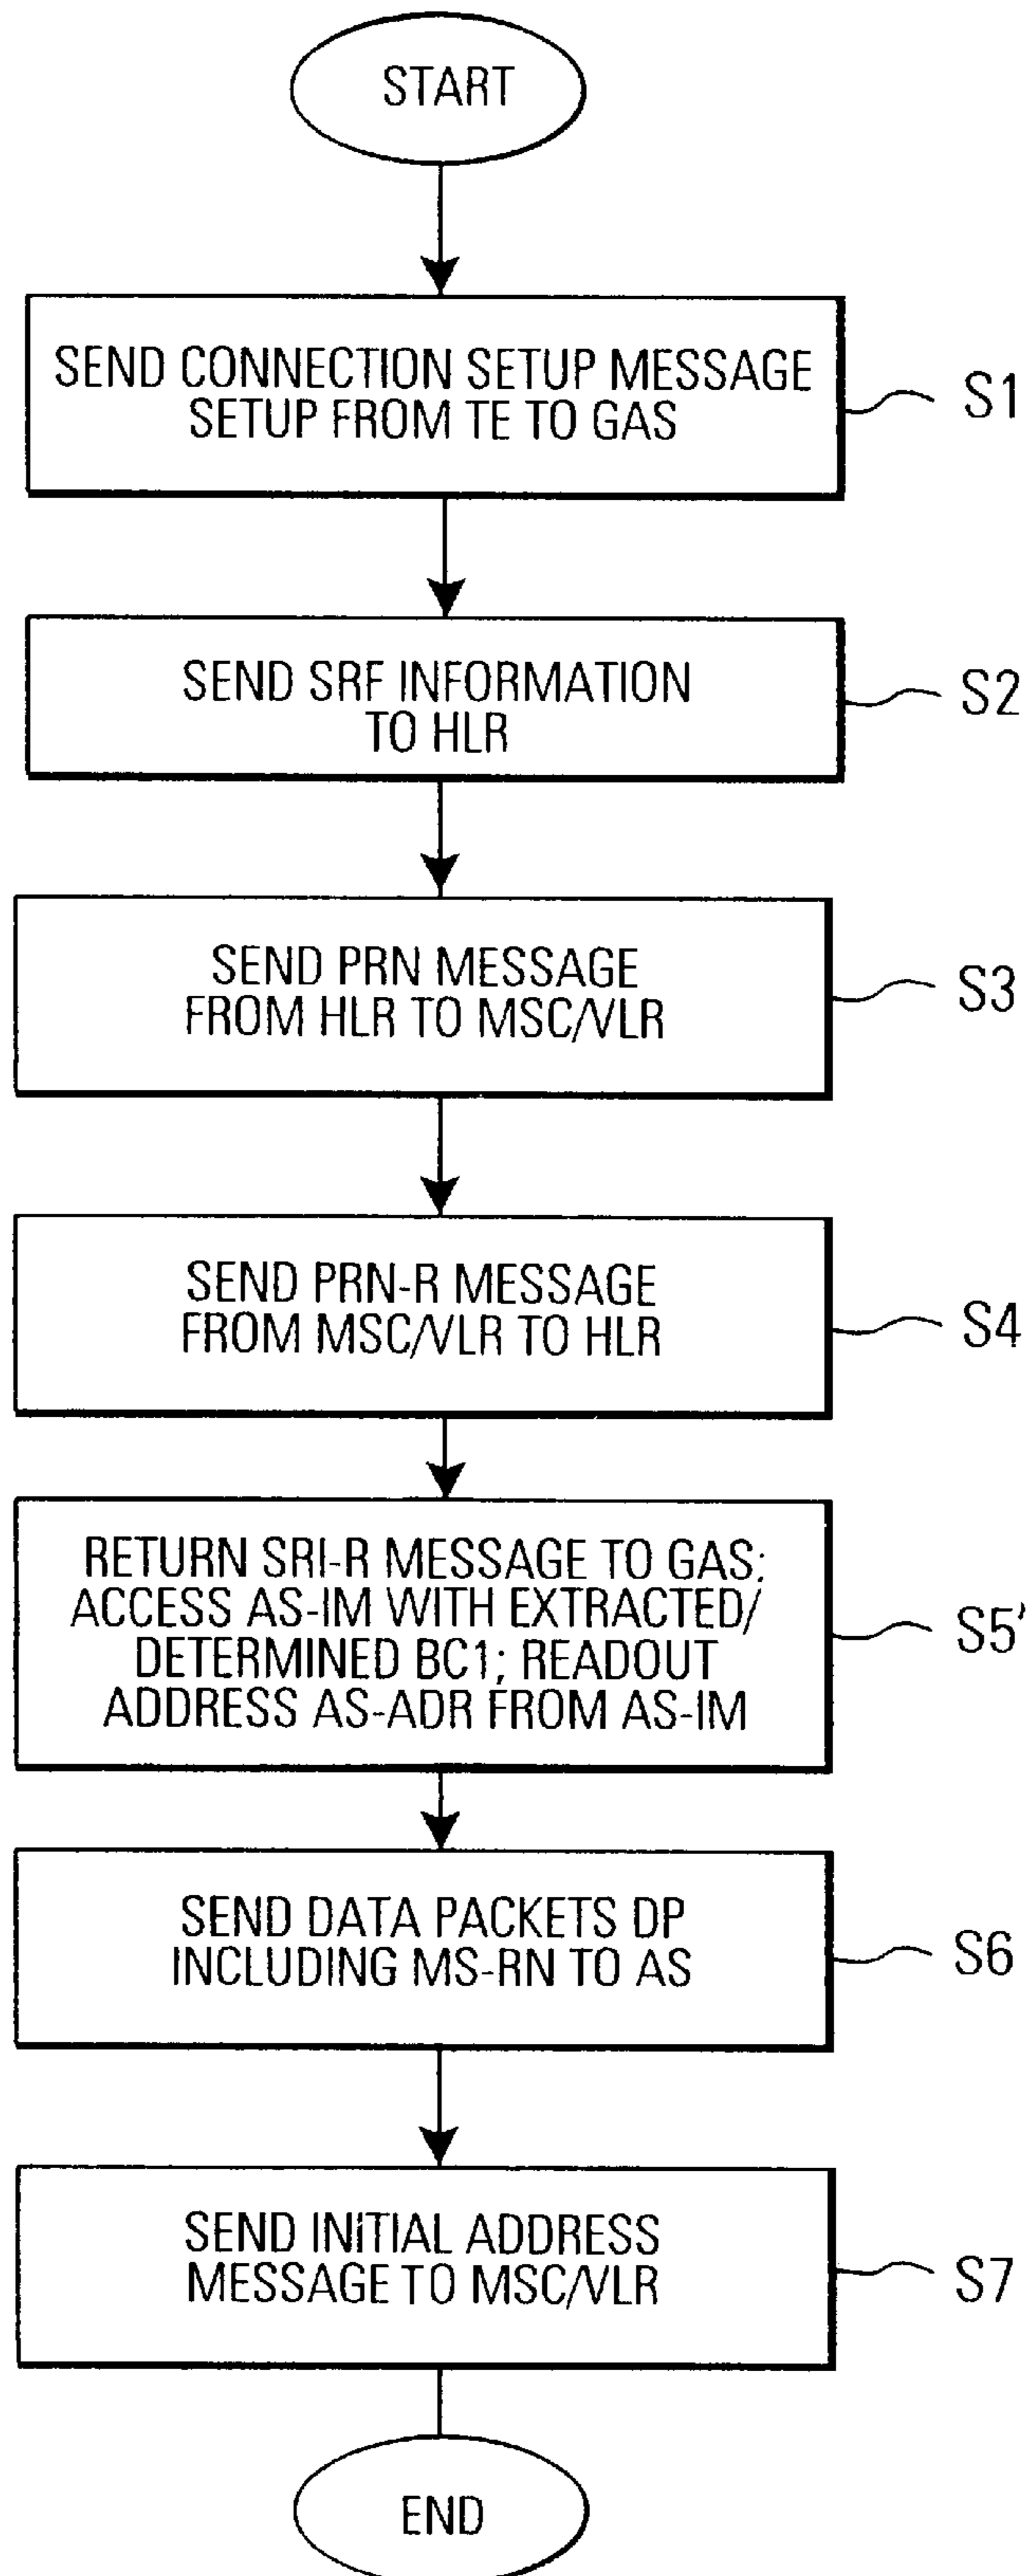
START

SEND CONNECTION SETUP MESSAGE SETUP FROM TE TO GAS

S1

SEND SRF INFORMATION TO HLR

S2

SEND PRN MESSAGE FROM HLR TO MSC/VLR

S3

SEND PRN-R MESSAGE FROM MSC/VLR TO HLR

S4

RETURN SRI-R MESSAGE TO GAS; ACCESS AS-IM WITH EXTRACTED/ DETERMINED BC1; READOUT ADDRESS AS-ADR FROM AS-IM

S5'

SEND DATA PACKETS DP INCLUDING MS-RN TO AS

S6

SEND INITIAL ADDRESS MESSAGE TO MSC/VLR

S7

END